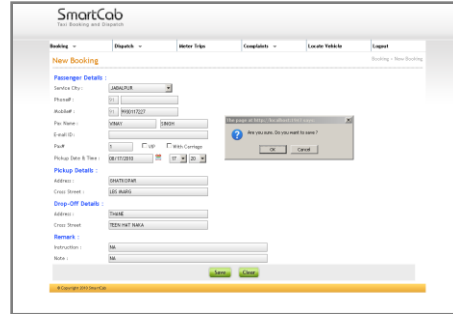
SmartCab
Taxi Booking and Dispatch

Booking | Dispatch | Meter Trips | Complaints | Locate Vehicle | Logout

New Booking
Booking » New Booking

Passenger Details :
Service City : JABALPUR
Phone# : 91
Mobile# : 91 9930117227
Pax Name : VINAY SINGH
E-Mail ID :
Pax# : 1 VIP With Carriage
Pickup Date & Time : 08/17/2010 17 20

Pickup Details :
Address : GHATKOPAR
Cross Street : LBS MARG

Drop-Off Details :
Address : THANE
Cross Street : TEEN HAT NAKA

Remark :
Instruction : NA
Note : NA

Save Close

© Copyright 2010 SmartCab

The page at http://localhost:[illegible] says:
Are you sure, Do you want to save ?
OK Cancel